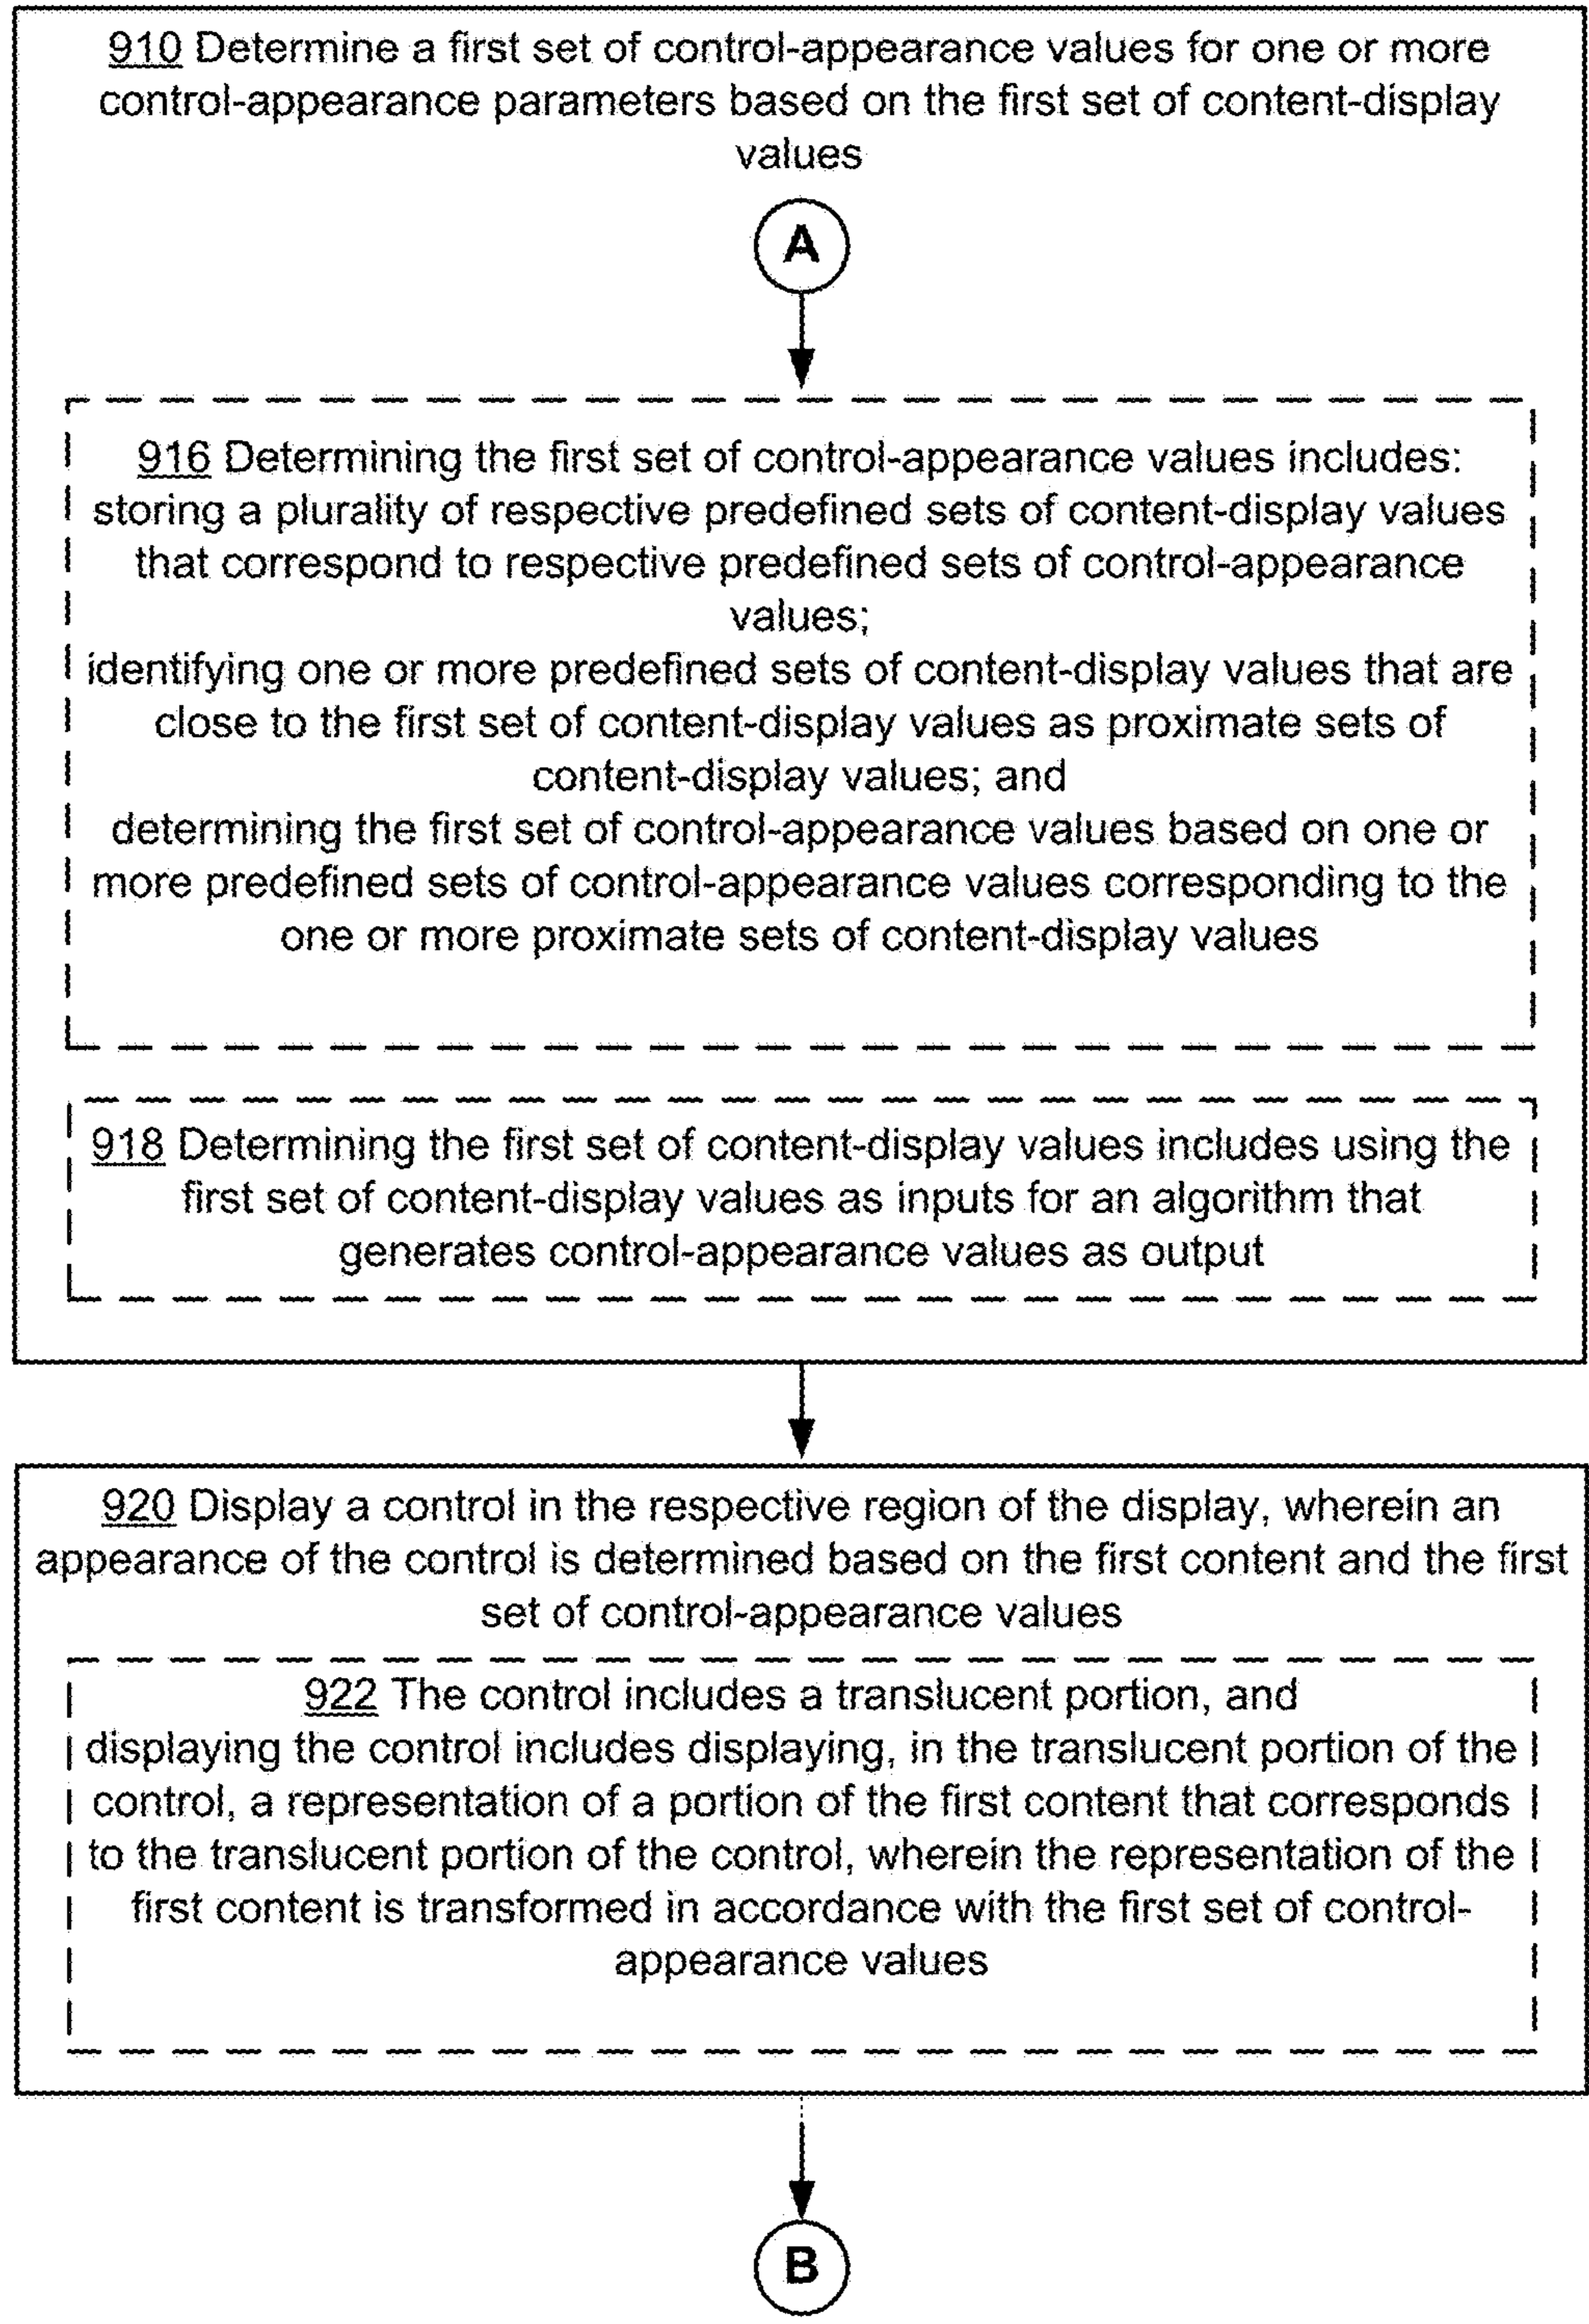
910 Determine a first set of control-appearance values for one or more control-appearance parameters based on the first set of content-display values

A

916 Determining the first set of control-appearance values includes:
storing a plurality of respective predefined sets of content-display values that correspond to respective predefined sets of control-appearance values;
identifying one or more predefined sets of content-display values that are close to the first set of content-display values as proximate sets of content-display values; and
determining the first set of control-appearance values based on one or more predefined sets of control-appearance values corresponding to the one or more proximate sets of content-display values

918 Determining the first set of content-display values includes using the first set of content-display values as inputs for an algorithm that generates control-appearance values as output

920 Display a control in the respective region of the display, wherein an appearance of the control is determined based on the first content and the first set of control-appearance values

922 The control includes a translucent portion, and
displaying the control includes displaying, in the translucent portion of the control, a representation of a portion of the first content that corresponds to the translucent portion of the control, wherein the representation of the first content is transformed in accordance with the first set of control-appearance values

B